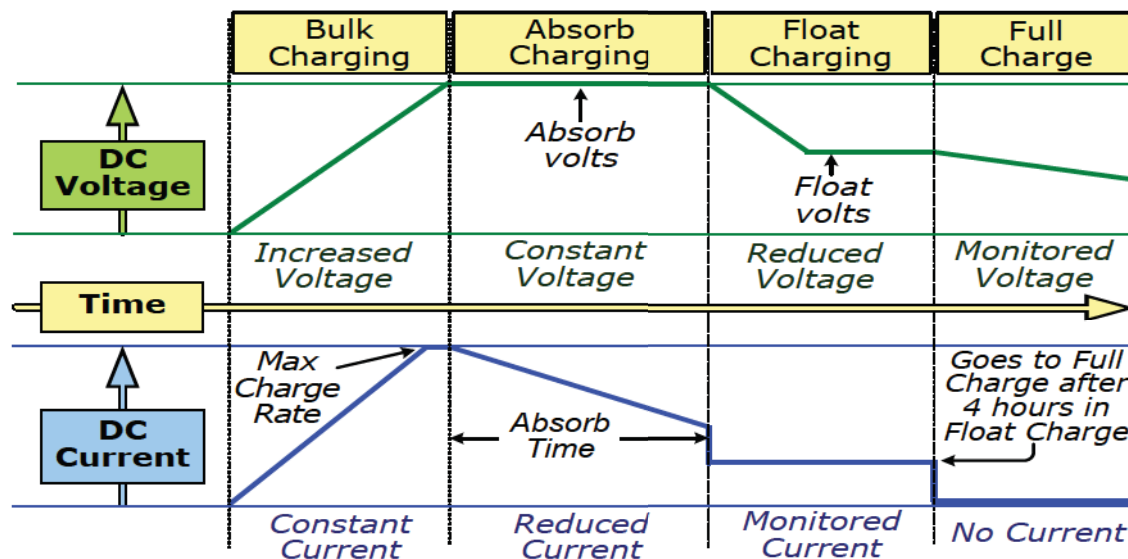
Bulk Charging

Absorb Charging

Float Charging

Full Charge

DC Voltage

Absorb volts

Float volts

Increased Voltage

Constant Voltage

Reduced Voltage

Monitored Voltage

Time

DC Current

Max Charge Rate

Absorb Time

Goes to Full Charge after 4 hours in Float Charge

Constant Current

Reduced Current

Monitored Current

No Current